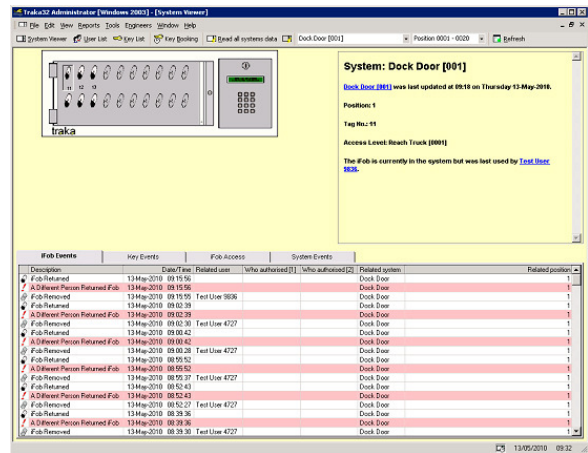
Traka32 Administrator [Windows 2003] - [System Viewer]

File Edit View Reports Tools Engineers Window Help

System Viewer | User List | Key List | Key Booking | Read all systems data | Dock Door [001] | Position 0001 - 0020 | Refresh

11 12 13

traka

System: Dock Door [001]

Dock Door [001] was last updated at 09:18 on Thursday 13-May-2010.

Position: 1

Tag No.: 11

Access Level: Reach Truck [0001]

The iFob is currently in the system but was last used by Test User 9836.

iFob Events | Key Events | iFob Access | System Events

| Description | Date/Time | Related user | Who authorised [1] | Who authorised [2] | Related system | Related position |
|---|---|---|---|---|---|---|
| iFob Returned | 13-May-2010 09:15:56 | | | | Dock Door | 1 |
| A Different Person Returned iFob | 13-May-2010 09:15:56 | | | | Dock Door | 1 |
| iFob Removed | 13-May-2010 09:15:55 | Test User 9836 | | | Dock Door | 1 |
| iFob Returned | 13-May-2010 09:02:39 | | | | Dock Door | 1 |
| A Different Person Returned iFob | 13-May-2010 09:02:39 | | | | Dock Door | 1 |
| iFob Removed | 13-May-2010 09:02:30 | Test User 4727 | | | Dock Door | 1 |
| iFob Returned | 13-May-2010 09:00:42 | | | | Dock Door | 1 |
| A Different Person Returned iFob | 13-May-2010 09:00:42 | | | | Dock Door | 1 |
| iFob Removed | 13-May-2010 09:00:28 | Test User 4727 | | | Dock Door | 1 |
| iFob Returned | 13-May-2010 08:55:52 | | | | Dock Door | 1 |
| A Different Person Returned iFob | 13-May-2010 08:55:52 | | | | Dock Door | 1 |
| iFob Removed | 13-May-2010 08:55:37 | Test User 4727 | | | Dock Door | 1 |
| iFob Returned | 13-May-2010 08:52:43 | | | | Dock Door | 1 |
| A Different Person Returned iFob | 13-May-2010 08:52:43 | | | | Dock Door | 1 |
| iFob Removed | 13-May-2010 08:52:27 | Test User 4727 | | | Dock Door | 1 |
| iFob Returned | 13-May-2010 08:39:36 | | | | Dock Door | 1 |
| A Different Person Returned iFob | 13-May-2010 08:39:36 | | | | Dock Door | 1 |
| iFob Removed | 13-May-2010 08:39:30 | Test User 4727 | | | Dock Door | 1 |

13/05/2010 09:32